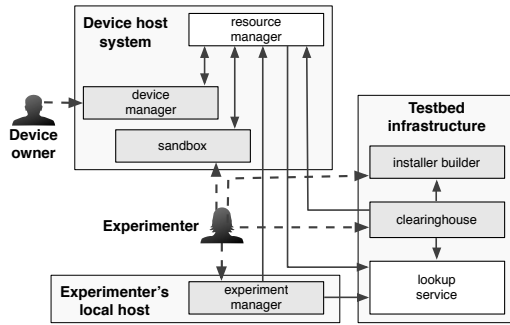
Device host system

resource manager

device manager

sandbox

Device owner

Testbed infrastructure

installer builder

clearinghouse

Experimenter

lookup service

Experimenter's local host

experiment manager